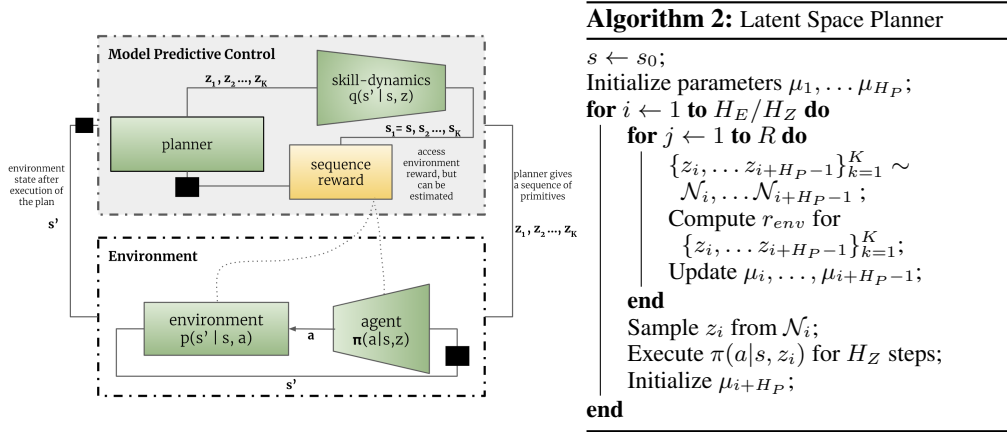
Model Predictive Control

$z_1, z_2 ..., z_K$

skill-dynamics
q(s' | s, z)

planner

$s_1 = s, s_2 ..., s_K$

access environment reward, but can be estimated

sequence reward

environment state after execution of the plan

s'

planner gives a sequence of primitives

$z_1, z_2 ..., z_K$

Environment

environment
p(s' | s, a)

a

agent
$\pi(a|s,z)$

s'

**Algorithm 2:** Latent Space Planner

$s \leftarrow s_0$;
Initialize parameters $\mu_1, \dots \mu_{H_P}$;
**for** $i \leftarrow 1$ **to** $H_E/H_Z$ **do**
**for** $j \leftarrow 1$ **to** $R$ **do**
$\{z_i, \dots z_{i+H_P-1}\}_{k=1}^{K} \sim \mathcal{N}_i, \dots \mathcal{N}_{i+H_P-1}$;
Compute $r_{env}$ for $\{z_i, \dots z_{i+H_P-1}\}_{k=1}^{K}$;
Update $\mu_i, \dots, \mu_{i+H_P-1}$;
**end**
Sample $z_i$ from $\mathcal{N}_i$;
Execute $\pi(a|s, z_i)$ for $H_Z$ steps;
Initialize $\mu_{i+H_P}$;
**end**